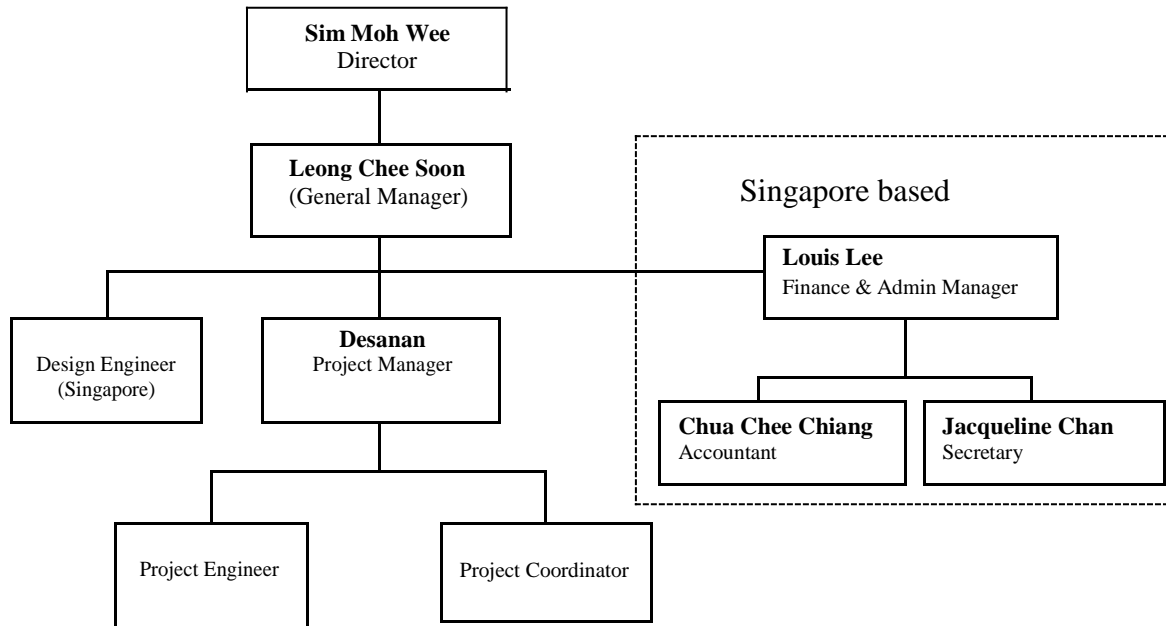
**Sim Moh Wee**
Director

**Leong Chee Soon**
(General Manager)

Singapore based

**Louis Lee**
Finance & Admin Manager

Design Engineer
(Singapore)

**Desanan**
Project Manager

**Chua Chee Chiang**
Accountant

**Jacqueline Chan**
Secretary

Project Engineer

Project Coordinator